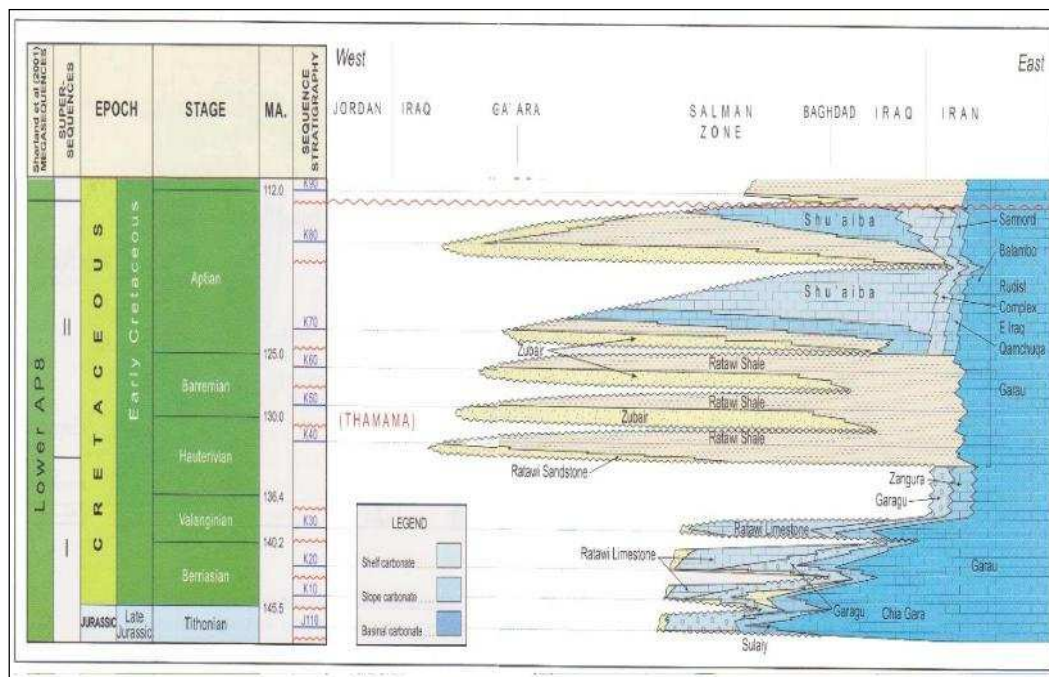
Sharland et al (2001) MEGASEQUENCES

SUPER-SEQUENCES

EPOCH

STAGE

MA.

SEQUENCE STRATIGRAPHY

West

East

JORDAN IRAQ GA'ARA SALMAN ZONE BAGHDAD IRAQ IRAN

Lower AP8

II

I

CRETACEOUS

Early Cretaceous

JURASSIC

Late Jurassic

Aptian

Barremian

Hauterivian

Valanginian

Berriasian

Tithonian

112.0

125.0

130.0

136.4

140.2

145.5

K90

K80

K70

K60

K50

K40

K30

K20

K10

J110

(THAMAMA)

Shu'aiba

Shu'aiba

Samnord

Balambo

Rudist Complex

E Iraq

Qamchuqa

Zubar

Ratawi Shale

Garau

Ratawi Shale

Zubar

Ratawi Shale

Ratawi Sandstone

Zangura

Garagu

LEGEND

Shelf carbonate

Slope carbonate

Basinal carbonate

Ratawi Limestone

Ratawi Limestone

Garau

Garagu

Chia Gara

Sulaiy